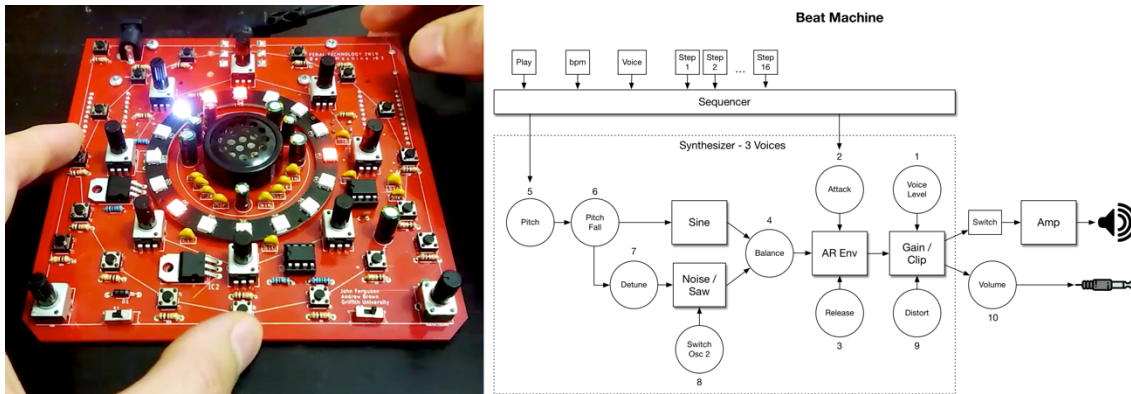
FERAL TECHNOLOGY 2019

Beat Machine v1.3

IC2

John Ferguson
Andrew Brown
Griffith University

Beat Machine

Play

bpm

Voice

Step 1

Step 2

...

Step 16

Sequencer

Synthesizer - 3 Voices

5

Pitch

6

Pitch Fall

Sine

7

Detune

Noise / Saw

Switch Osc 2

8

4

Balance

2

Attack

AR Env

Release

3

1

Voice Level

Gain / Clip

Distort

9

Switch

Amp

Volume

10